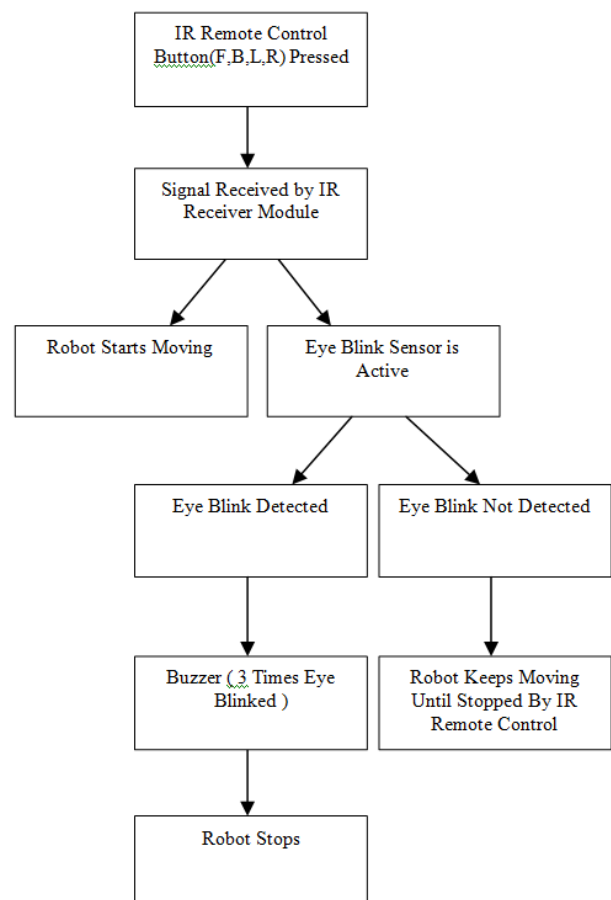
IR Remote Control Button(F,B,L,R) Pressed

Signal Received by IR Receiver Module

Robot Starts Moving

Eye Blink Sensor is Active

Eye Blink Detected

Eye Blink Not Detected

Buzzer ( 3 Times Eye Blinked )

Robot Keeps Moving Until Stopped By IR Remote Control

Robot Stops